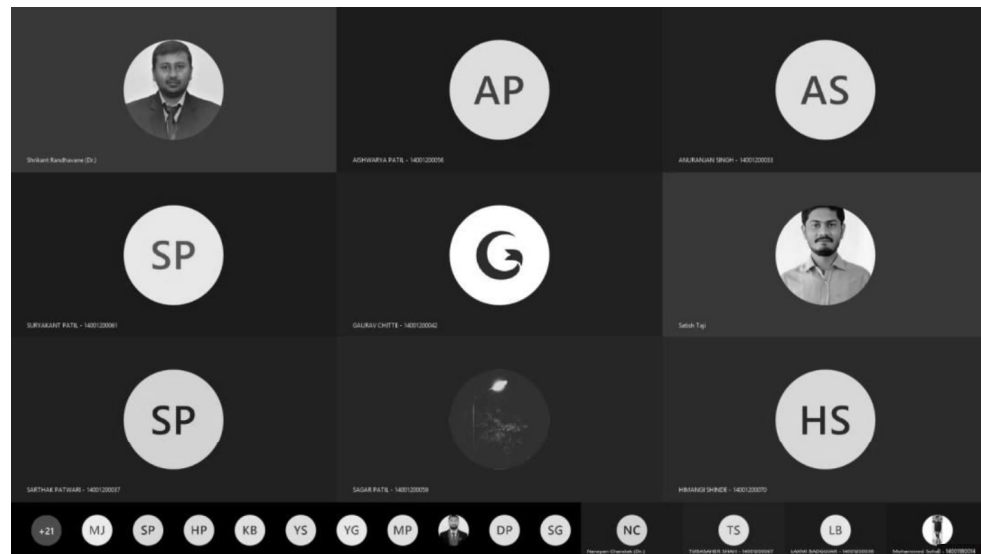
Shrikant Randhavane (Dr.)

AP

AISHWARYA PATIL - 14001200056

AS

ANURANJAN SINGH - 14001200033

SP

SURYAKANT PATIL - 14001200061

GAURAV CHITTE - 14001200042

Satish Taji

SP

SARTHAK PATWARI - 14001200037

SAGAR PATIL - 14001200059

HS

HIMANGI SHINDE - 14001200070

+21 MJ SP HP KB YS YG MP DP SG

NC
Narayan Chandak (Dr.)

TS
TUBASAHER SHAH - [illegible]

LB
LAXMI BADIGANAR - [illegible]

Mohammed Sohail - 1400180024